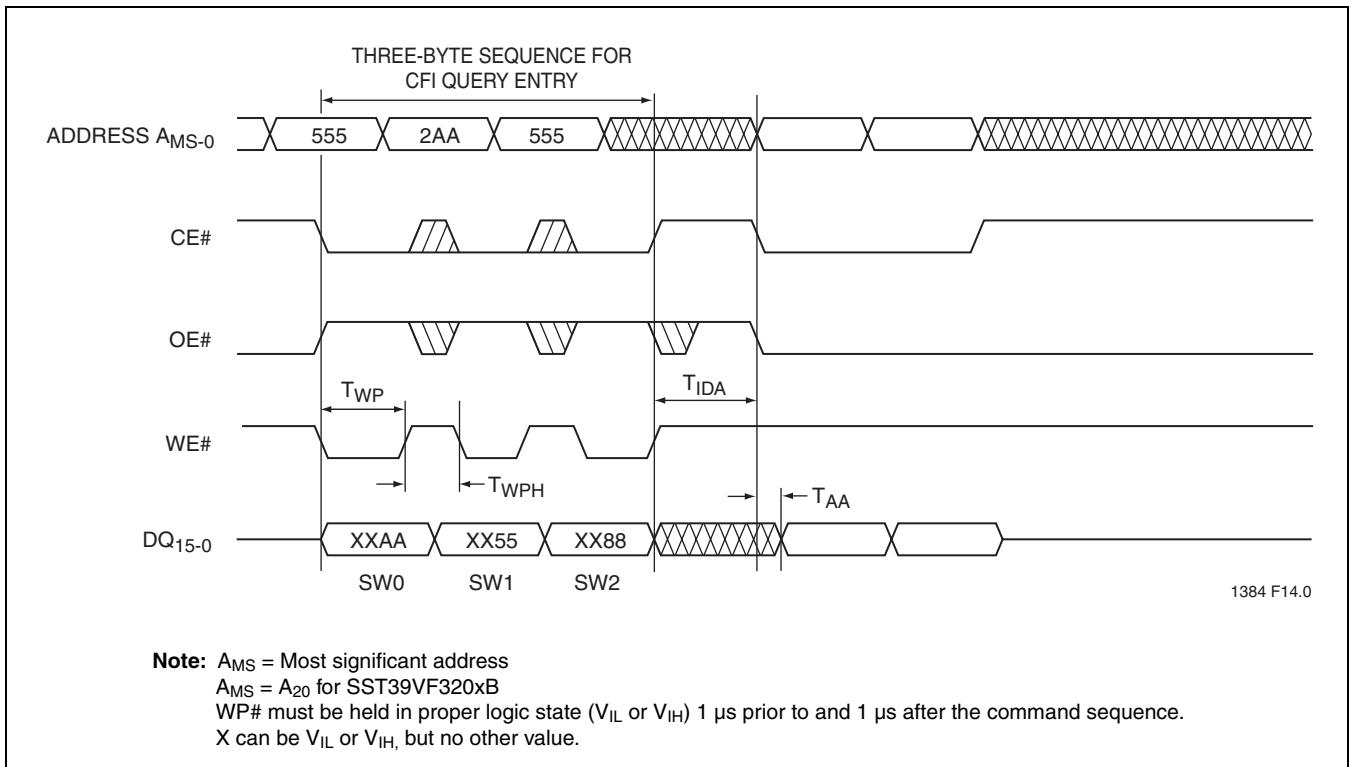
THREE-BYTE SEQUENCE FOR CFI QUERY ENTRY

ADDRESS $A_{MS-0}$ 555 2AA 555

CE#

OE#

$T_{WP}$

$T_{IDA}$

WE#

$T_{WPH}$

$T_{AA}$

$DQ_{15-0}$ XXAA XX55 XX88

SW0 SW1 SW2

1384 F14.0

**Note:** $A_{MS}$ = Most significant address
$A_{MS}$ = $A_{20}$ for SST39VF320xB
WP# must be held in proper logic state ($V_{IL}$ or $V_{IH}$) 1 µs prior to and 1 µs after the command sequence.
X can be $V_{IL}$ or $V_{IH,}$ but no other value.